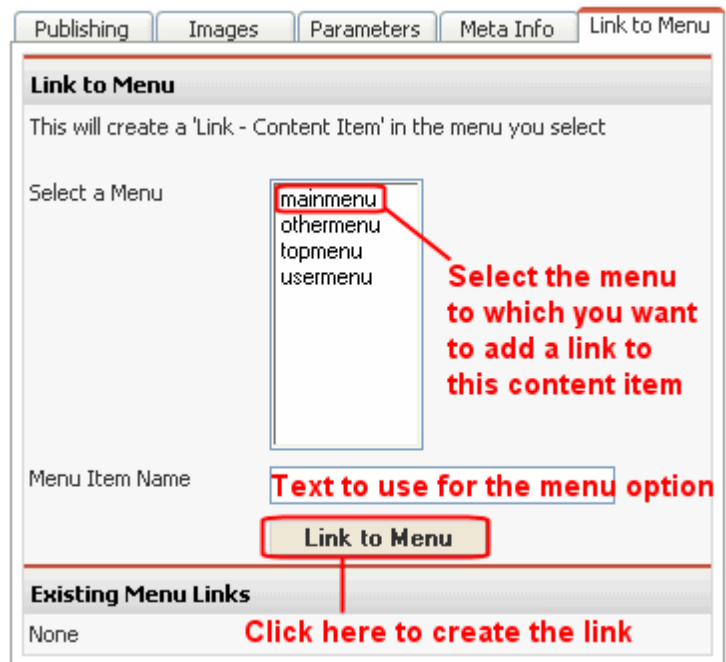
Publishing | Images | Parameters | Meta Info | Link to Menu

Link to Menu

This will create a 'Link - Content Item' in the menu you select

Select a Menu

mainmenu
othermenu
topmenu
usermenu

Select the menu to which you want to add a link to this content item

Menu Item Name

Text to use for the menu option

Link to Menu

Existing Menu Links

None

Click here to create the link